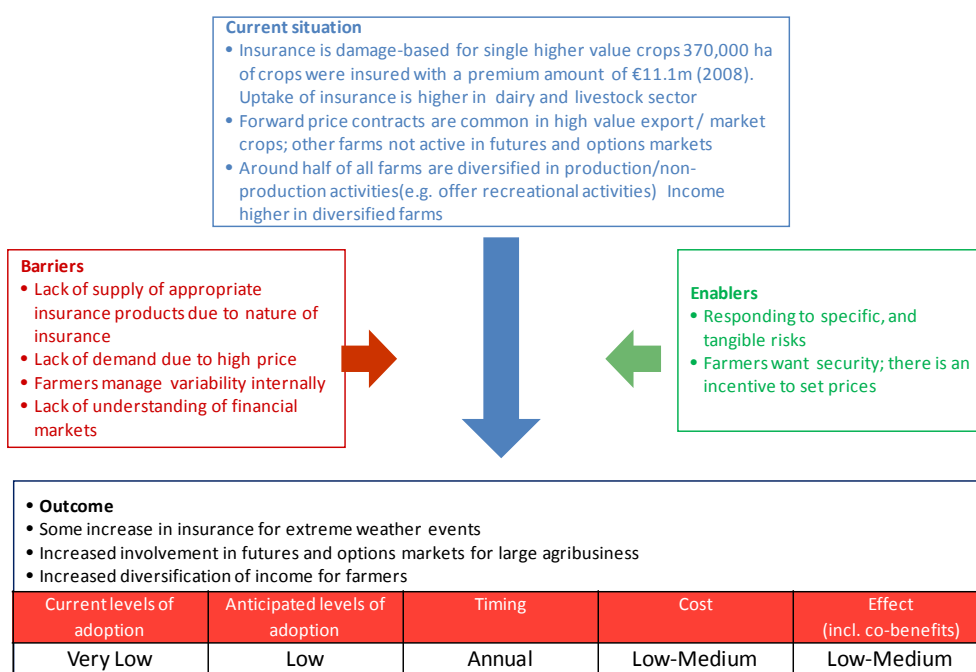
Current situation
• Insurance is damage-based for single higher value crops 370,000 ha of crops were insured with a premium amount of €11.1m (2008). Uptake of insurance is higher in dairy and livestock sector
• Forward price contracts are common in high value export / market crops; other farms not active in futures and options markets
• Around half of all farms are diversified in production/non-production activities(e.g. offer recreational activities) Income higher in diversified farms

Barriers
• Lack of supply of appropriate insurance products due to nature of insurance
• Lack of demand due to high price
• Farmers manage variability internally
• Lack of understanding of financial markets

Enablers
• Responding to specific, and tangible risks
• Farmers want security; there is an incentive to set prices

• Outcome
• Some increase in insurance for extreme weather events
• Increased involvement in futures and options markets for large agribusiness
• Increased diversification of income for farmers

| Current levels of adoption | Anticipated levels of adoption | Timing | Cost | Effect (incl. co-benefits) |
|---|---|---|---|---|
| Very Low | Low | Annual | Low-Medium | Low-Medium |